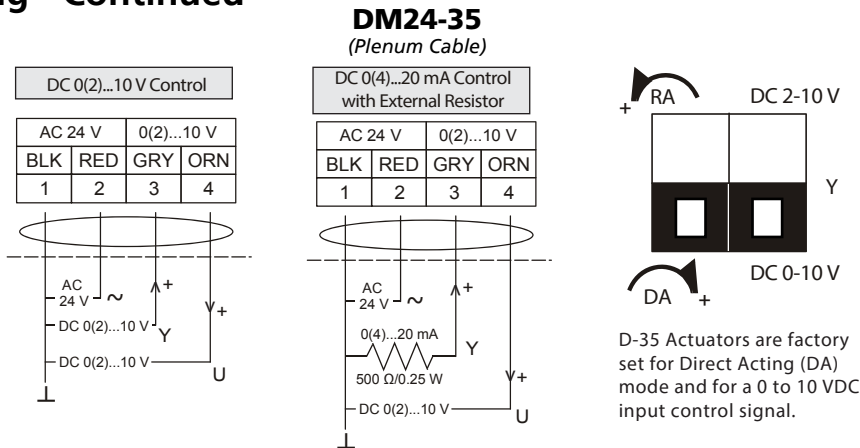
g – Continued

DM24-35
(Plenum Cable)

DC 0(2)...10 V Control

| AC 24 V | | 0(2)...10 V | |
|---|---|---|---|
| BLK | RED | GRY | ORN |
| 1 | 2 | 3 | 4 |

AC 24 V ~
+
DC 0(2)...10 V Y
+
DC 0(2)...10 V
U

DC 0(4)...20 mA Control with External Resistor

| AC 24 V | | 0(2)...10 V | |
|---|---|---|---|
| BLK | RED | GRY | ORN |
| 1 | 2 | 3 | 4 |

AC 24 V ~
+
0(4)...20 mA
Y
500 Ω/0.25 W
+
DC 0(2)...10 V
U

+ RA
DC 2-10 V
Y
DC 0-10 V
DA +

D-35 Actuators are factory set for Direct Acting (DA) mode and for a 0 to 10 VDC input control signal.